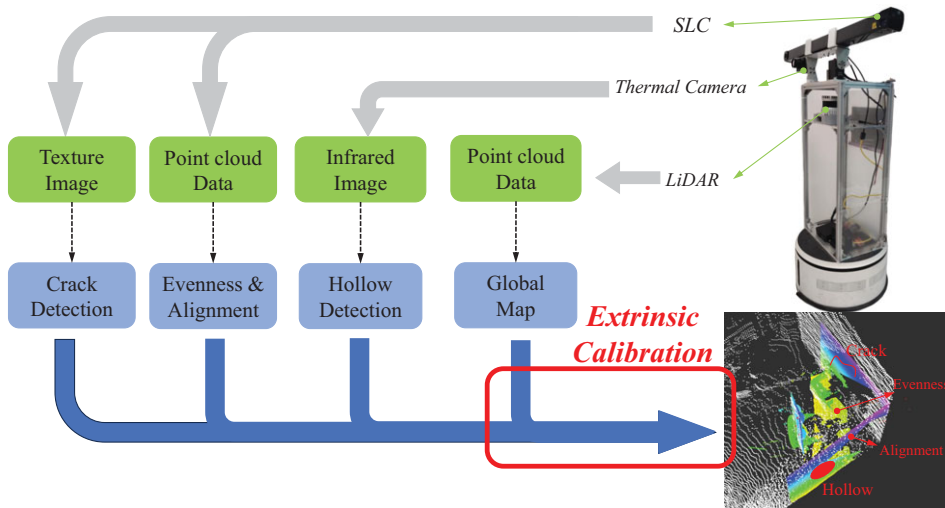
SLC

Thermal Camera

LiDAR

Texture Image

Point cloud Data

Infrared Image

Point cloud Data

Crack Detection

Evenness & Alignment

Hollow Detection

Global Map

Extrinsic Calibration

Crack

Evenness

Alignment

Hollow